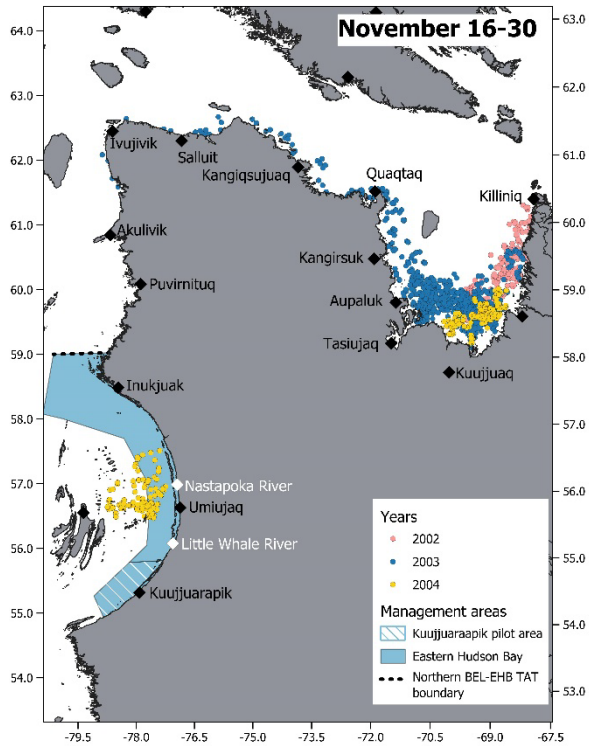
November 16-30

64.0
63.0
62.0
61.0
60.0
59.0
58.0
57.0
56.0
55.0
54.0

63.0
62.0
61.0
60.0
59.0
58.0
57.0
56.0
55.0
54.0
53.0

-79.5 -78.0 -76.5 -75.0 -73.5 -72.0 -70.5 -69.0 -67.5

Ivujivik
Salluit
Kangiqsujuaq
Quaqtaq
Killiniq
Akulivik
Kangirsuk
Puvirnituq
Aupaluk
Tasiujaq
Kuujjuaq
Inukjuak
Nastapoka River
Umiujaq
Little Whale River
Kuujjuarapik

Years
2002
2003
2004

Management areas
Kuujjuaraapik pilot area
Eastern Hudson Bay
Northern BEL-EHB TAT boundary